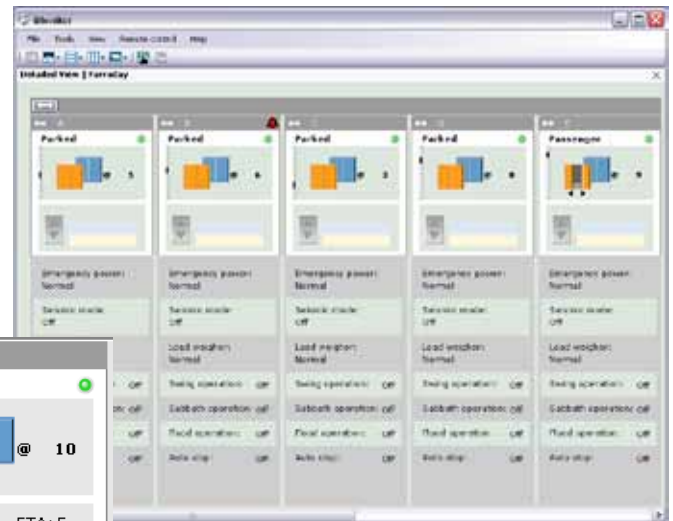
File Tools View Remote control Help

Detailed View | Farraday

Parked
Parked
Parked
Parked
Passenger

5
6
2

Emergency power: Normal
Emergency power: Normal
Emergency power: Normal
Emergency power: Normal
Emergency power: Normal

Seismic mode: Off
Seismic mode: Off
Seismic mode: Off
Seismic mode: Off
Seismic mode: Off

Load weighing: Normal
Load weighing: Normal
Load weighing: Normal
Load weighing: Normal

Off
Swing operation: Off
Swing operation: Off
Swing operation: Off
Swing operation: Off

Off
Sabbath operation: Off
Sabbath operation: Off
Sabbath operation: Off
Sabbath operation: Off

Off
Flood operation: Off
Flood operation: Off
Flood operation: Off
Flood operation: Off

Off
Auto stop: Off
Auto stop: Off
Auto stop: Off
Auto stop: Off

@ 10

ETA: 5